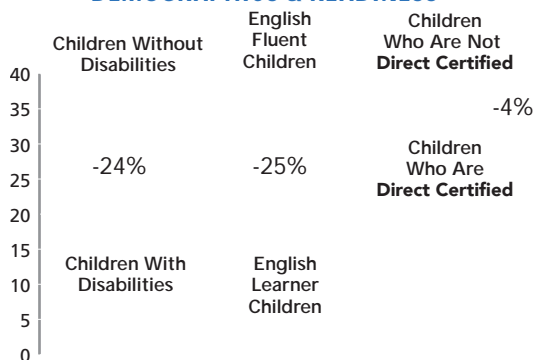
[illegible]

Children Without Disabilities

English Fluent Children

Children Who Are Not **Direct Certified**

40

35

30

25

20

15

10

5

0

-24%

-25%

-4%

Children Who Are **Direct Certified**

Children With Disabilities

English Learner Children